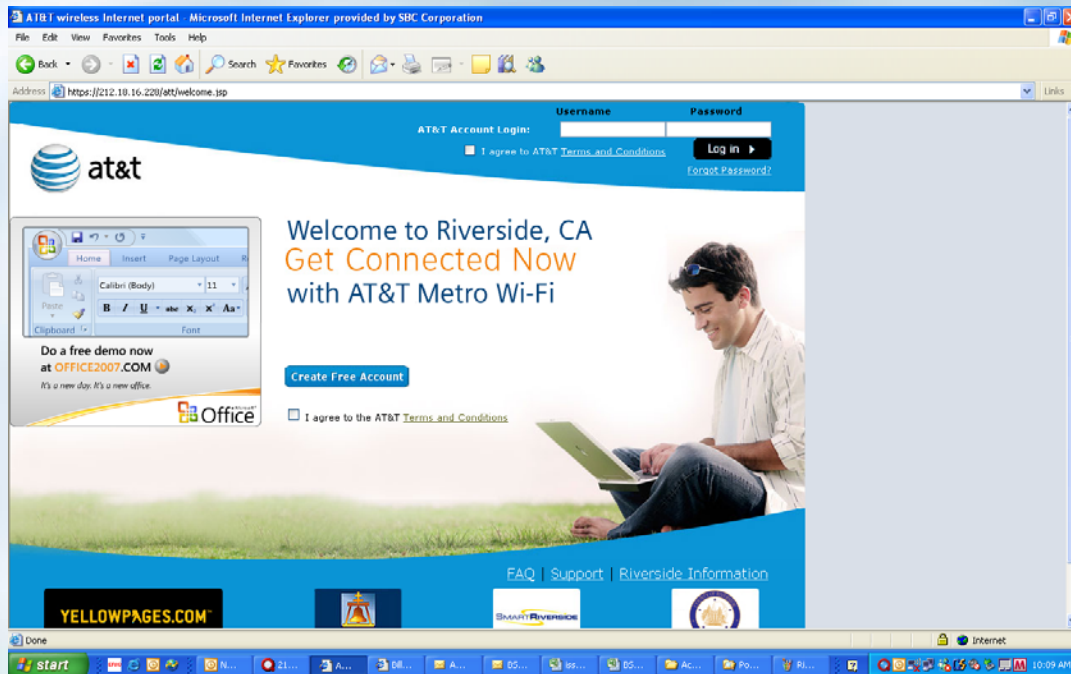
AT&T wireless Internet portal - Microsoft Internet Explorer provided by SBC Corporation

File Edit View Favorites Tools Help

Back Search Favorites

Address https://212.18.16.228/att/welcome.jsp

Links

Username Password

AT&T Account Login:

I agree to AT&T Terms and Conditions

Log in

Forgot Password?

at&t

Home Insert Page Layout

Calibri (Body) 11

Paste

B I U abe $X_2$ $X^2$ Aa

Clipboard Font

Do a free demo now at OFFICE2007.COM

It's a new day. It's a new office.

Office

Welcome to Riverside, CA

Get Connected Now

with AT&T Metro Wi-Fi

Create Free Account

I agree to the AT&T Terms and Conditions

FAQ | Support | Riverside Information

YELLOWPAGES.COM

SMARTRIVERSIDE

Done

Internet

start

N...

21...

A...

Dill...

A...

05...

iss...

DS...

Ac...

Po...

Ri...

10:09 AM